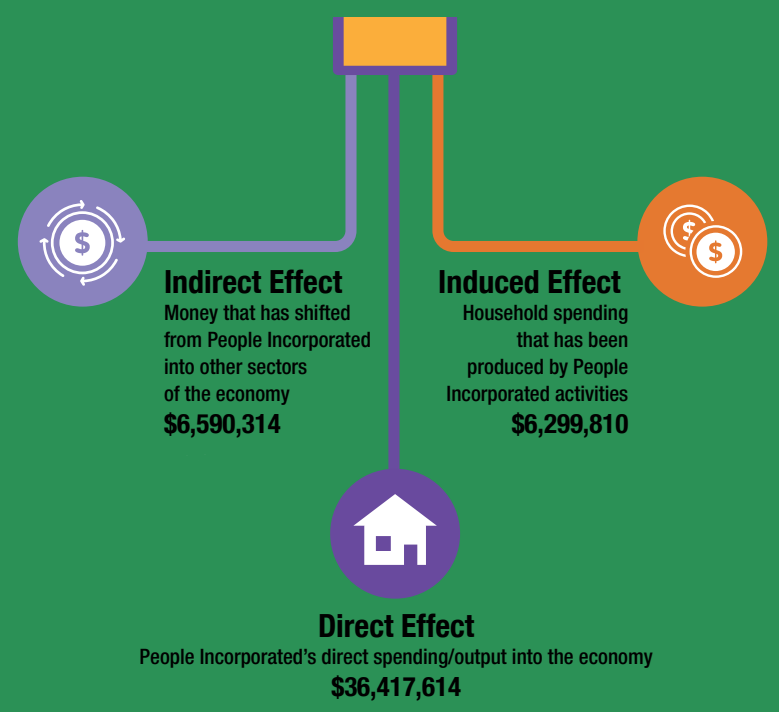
Indirect Effect
Money that has shifted from People Incorporated into other sectors of the economy
$6,590,314

Induced Effect
Household spending that has been produced by People Incorporated activities
$6,299,810

Direct Effect
People Incorporated's direct spending/output into the economy
$36,417,614